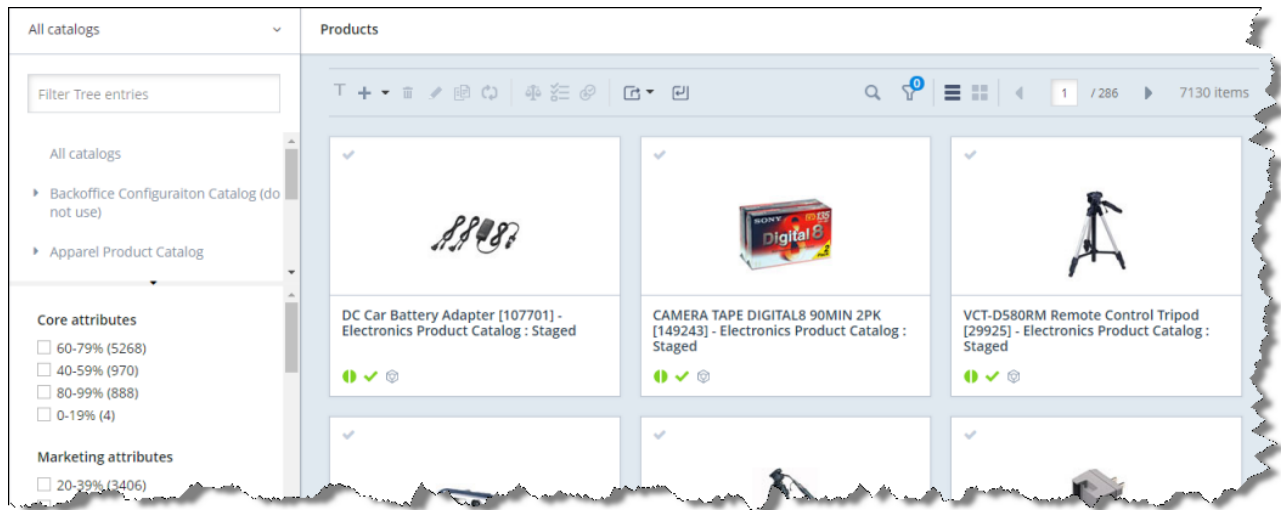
All catalogs

Filter Tree entries

All catalogs

Backoffice Configuraiton Catalog (do not use)

Apparel Product Catalog

Core attributes

60-79% (5268)

40-59% (970)

80-99% (888)

0-19% (4)

Marketing attributes

20-39% (3406)

Products

0

1

/ 286

7130 items

DC Car Battery Adapter [107701] - Electronics Product Catalog : Staged

SONY Digital8

CAMERA TAPE DIGITAL8 90MIN 2PK [149243] - Electronics Product Catalog : Staged

VCT-D580RM Remote Control Tripod [29925] - Electronics Product Catalog : Staged